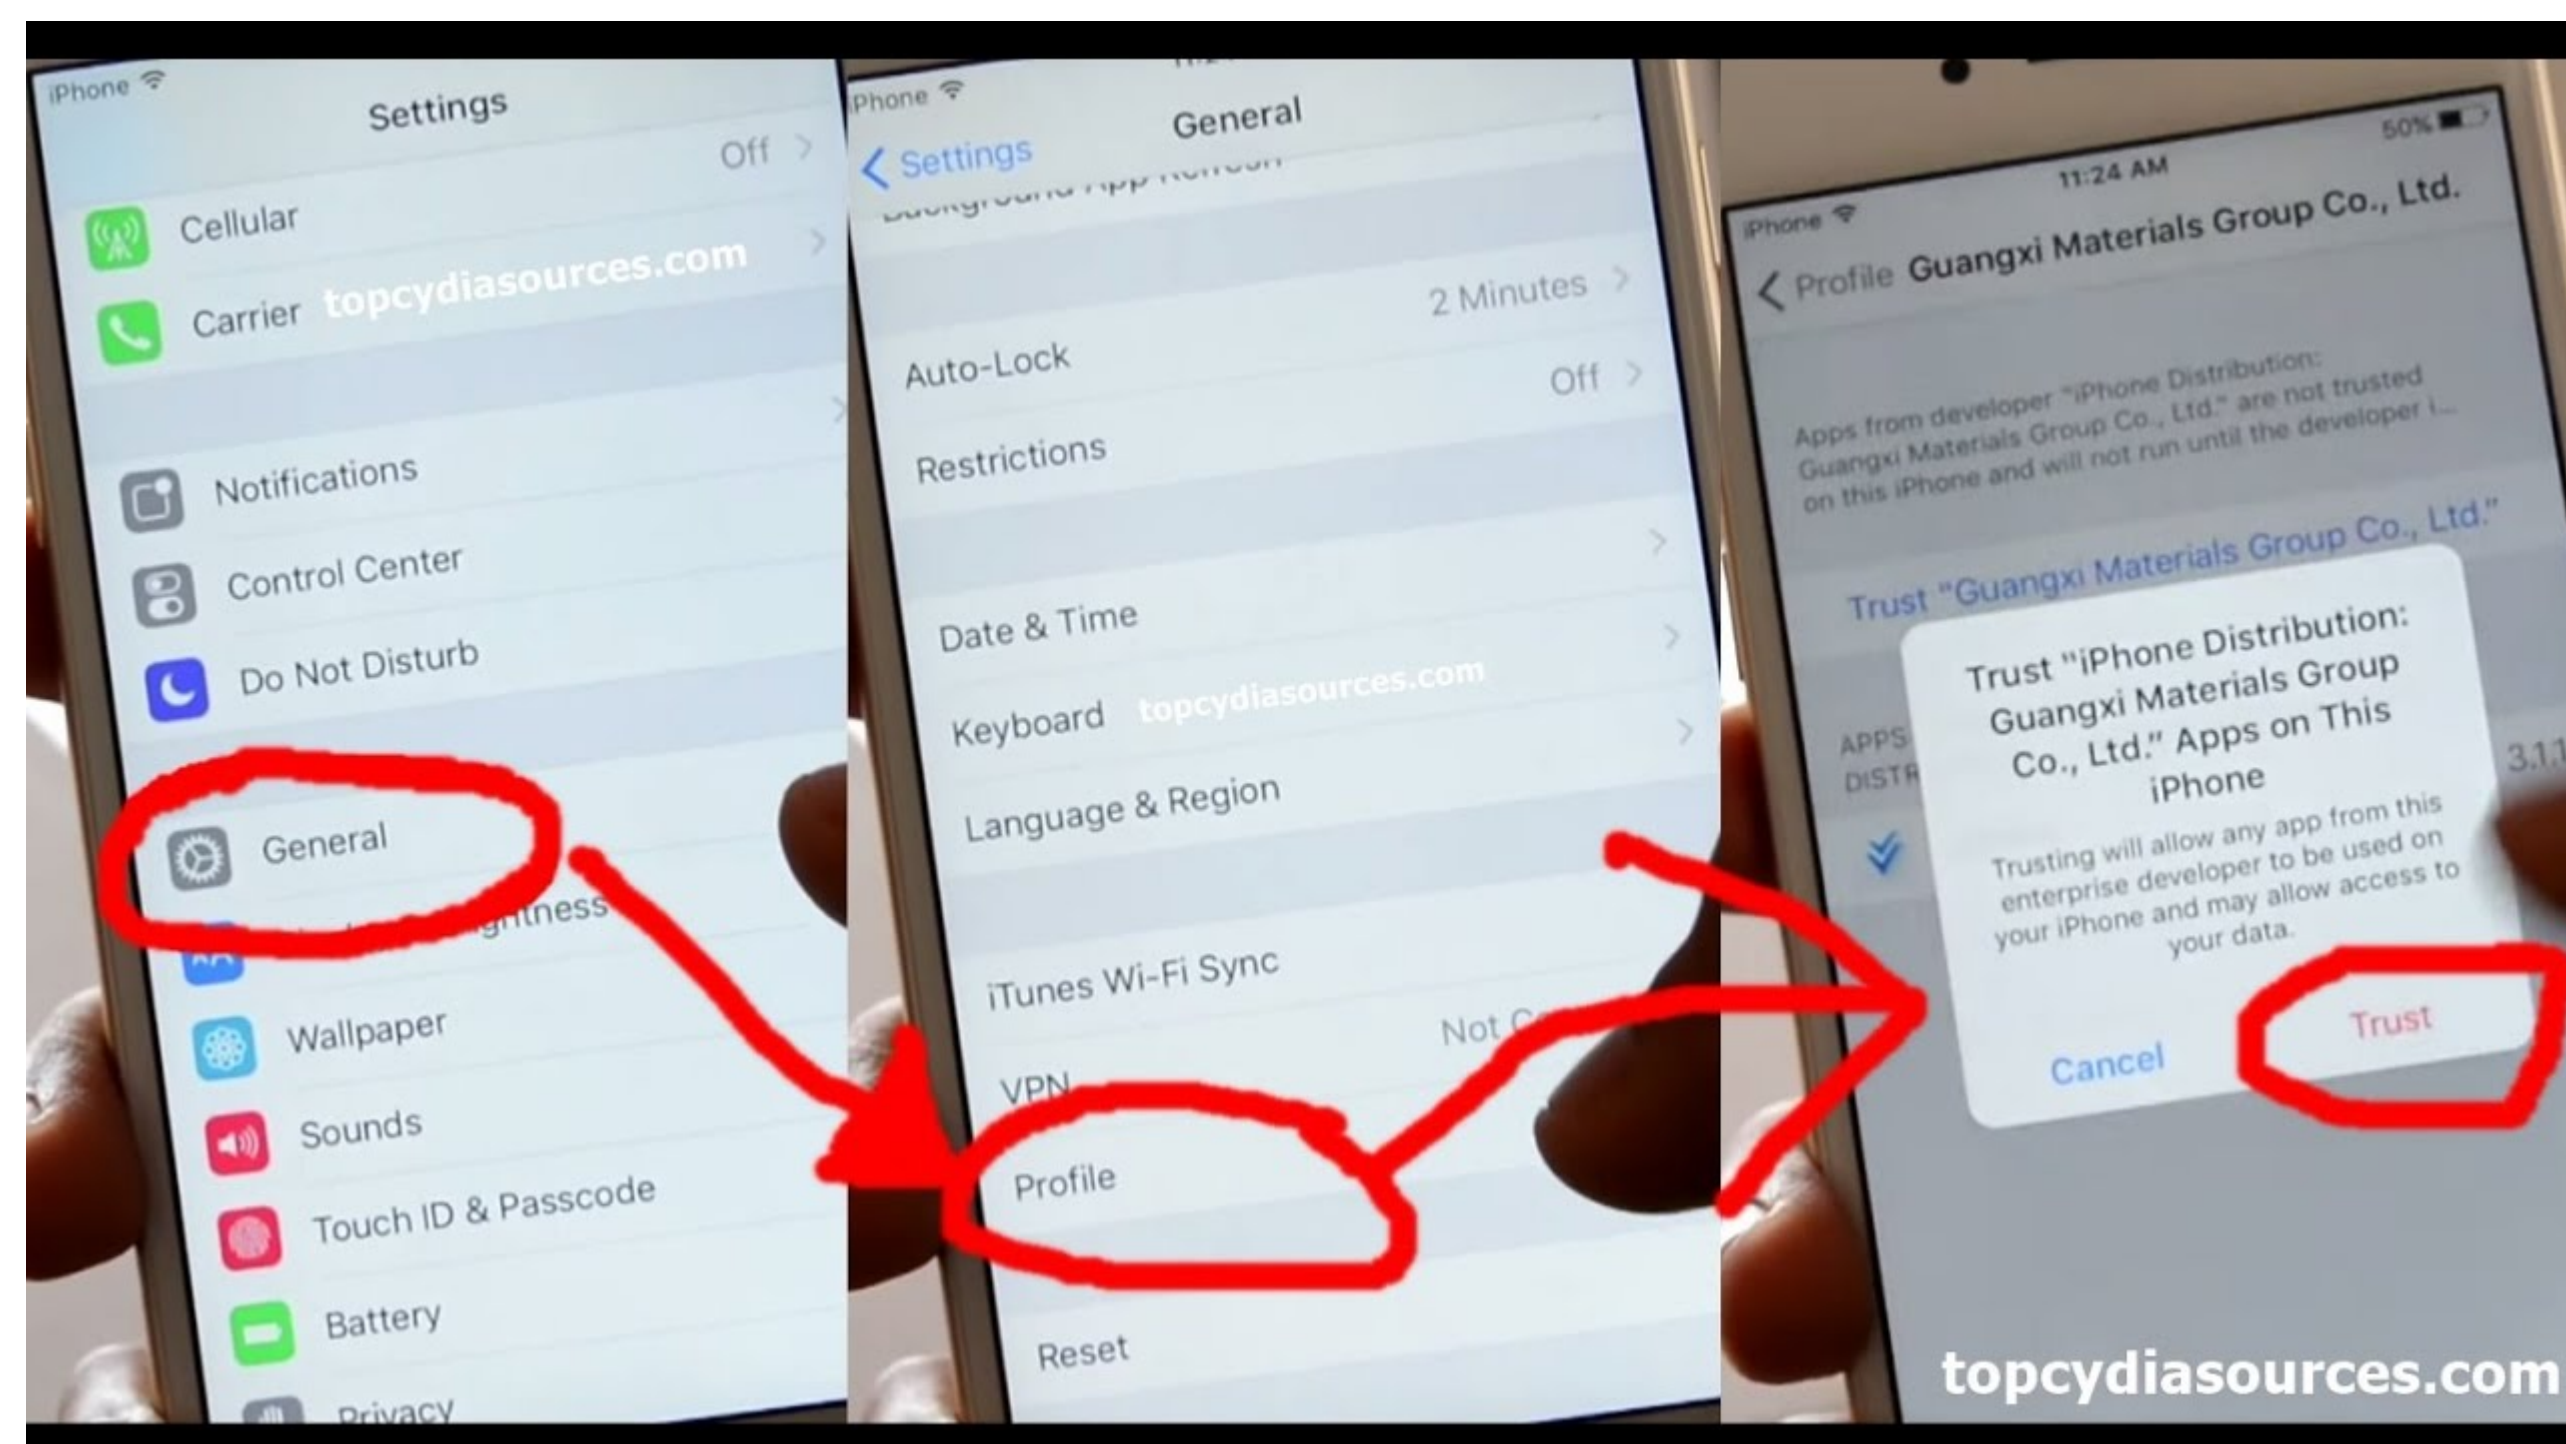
iPhone
Settings
Off
Cellular
Carrier topcydiasources.com
Notifications
Control Center
Do Not Disturb
General
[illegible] Brightness
Wallpaper
Sounds
Touch ID & Passcode
Battery
Privacy

iPhone
Settings
General
Background App Refresh
2 Minutes
Auto-Lock
Off
Restrictions
Date & Time
Keyboard topcydiasources.com
Language & Region
iTunes Wi-Fi Sync
Not C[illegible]
VPN
Profile
Reset

iPhone
11:24 AM
50%
Profile Guangxi Materials Group Co., Ltd.
Apps from developer "iPhone Distribution: Guangxi Materials Group Co., Ltd." are not trusted on this iPhone and will not run until the developer i...
Trust "Guangxi Materials Group Co., Ltd."
APPS
DISTR
3.1.1
Trust "iPhone Distribution: Guangxi Materials Group Co., Ltd." Apps on This iPhone
Trusting will allow any app from this enterprise developer to be used on your iPhone and may allow access to your data.
Cancel
Trust
topcydiasources.com